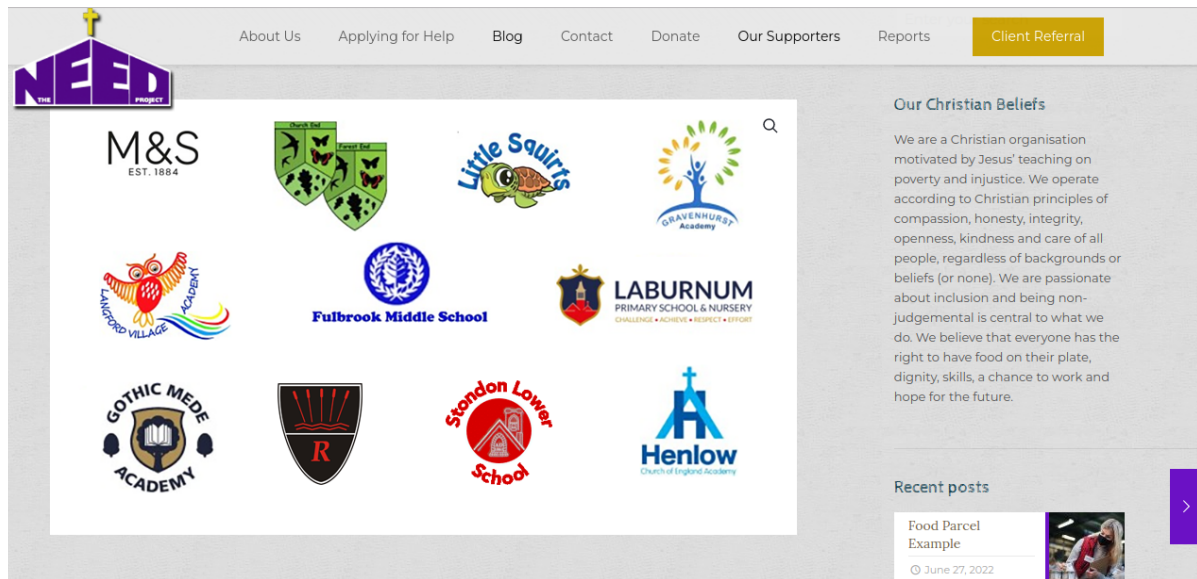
THE NEED PROJECT

About Us
Applying for Help
Blog
Contact
Donate
Our Supporters
Reports
Client Referral

M&S
EST. 1884

Church End
Forest End

Little Squirts

GRAVENHURST Academy

LANGFORD VILLAGE ACADEMY

Fulbrook Middle School

LABURNUM
PRIMARY SCHOOL & NURSERY
CHALLENGE • ACHIEVE • RESPECT • EFFORT

GOTHIC MEDE ACADEMY

R

Stondon Lower School

Henlow
Church of England Academy

Our Christian Beliefs

We are a Christian organisation motivated by Jesus' teaching on poverty and injustice. We operate according to Christian principles of compassion, honesty, integrity, openness, kindness and care of all people, regardless of backgrounds or beliefs (or none). We are passionate about inclusion and being non-judgemental is central to what we do. We believe that everyone has the right to have food on their plate, dignity, skills, a chance to work and hope for the future.

Recent posts

Food Parcel Example
June 27, 2022